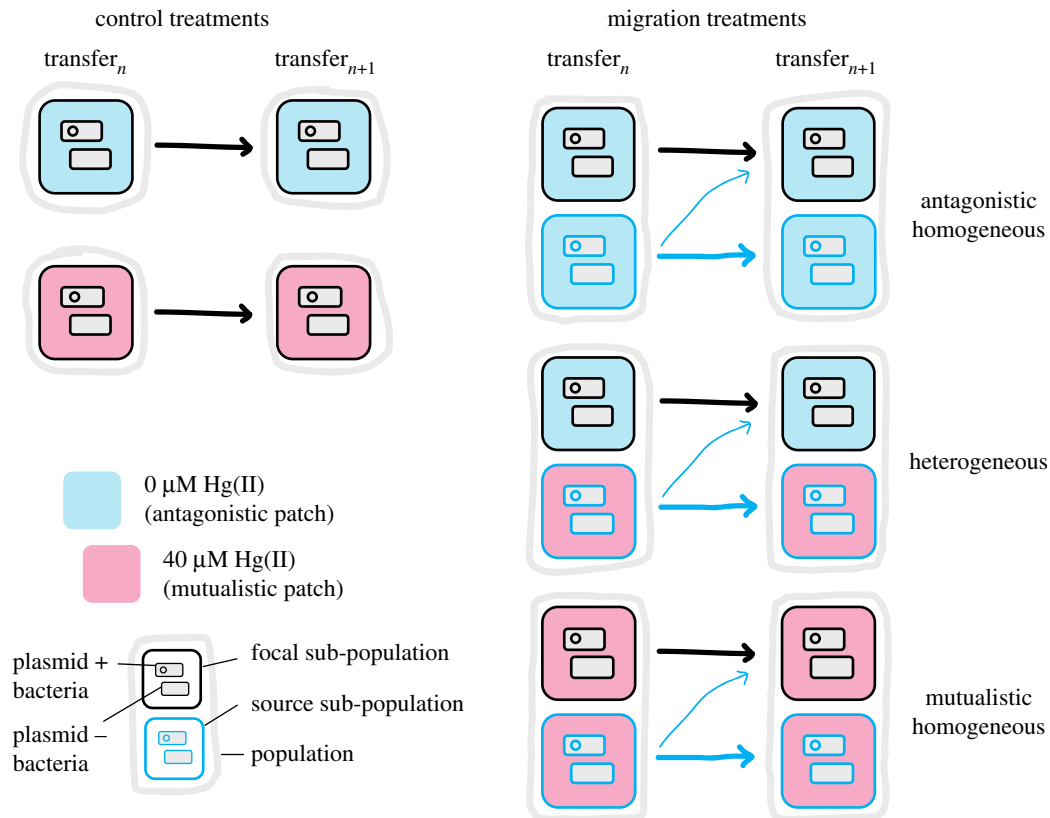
control treatments

transfer$_n$

transfer$_{n+1}$

migration treatments

transfer$_n$

transfer$_{n+1}$

antagonistic homogeneous

heterogeneous

mutualistic homogeneous

0 μM Hg(II) (antagonistic patch)

40 μM Hg(II) (mutualistic patch)

plasmid + bacteria

plasmid – bacteria

focal sub-population

source sub-population

population